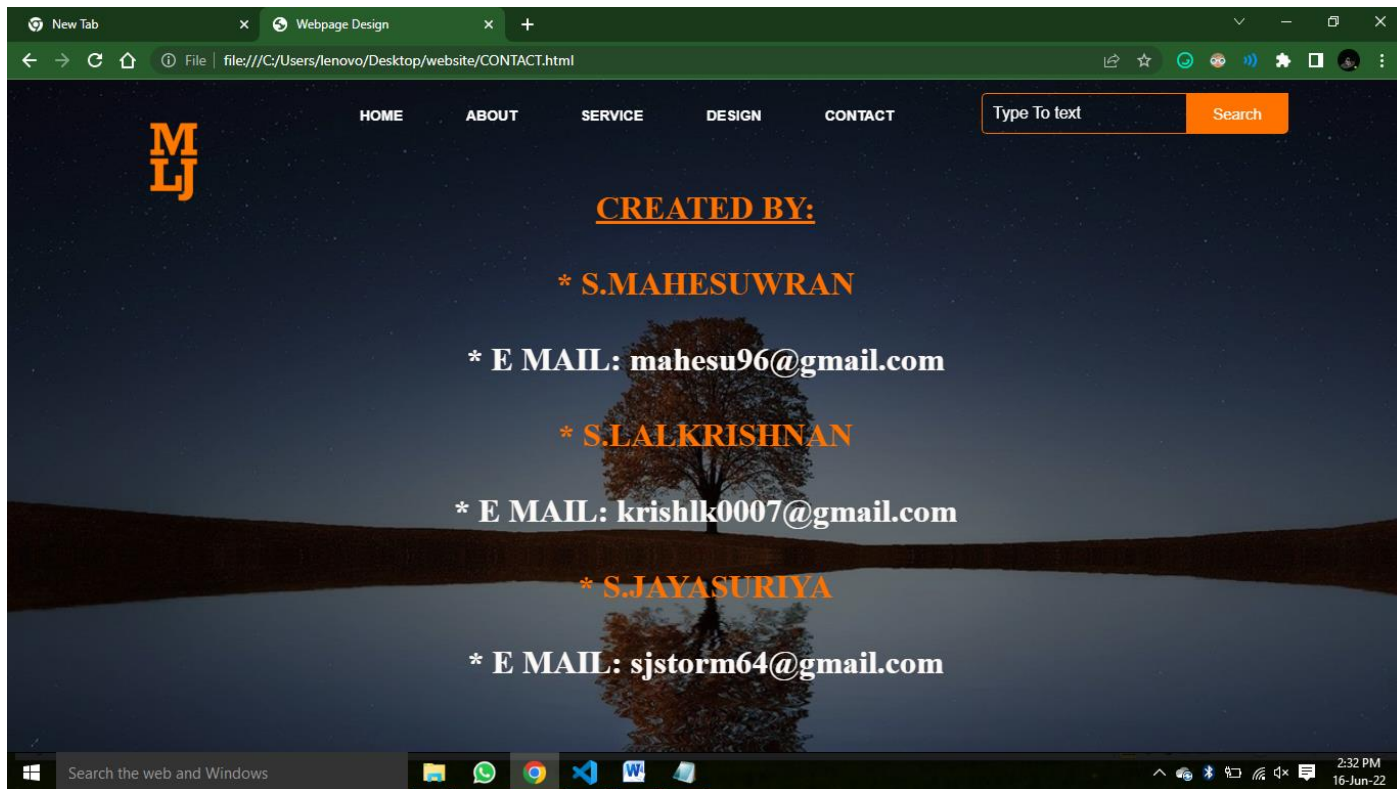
New Tab ×
Webpage Design ×
+

File | file:///C:/Users/lenovo/Desktop/website/CONTACT.html

M
LJ

HOME ABOUT SERVICE DESIGN CONTACT

Type To text
Search

CREATED BY:

* S.MAHESUWRAN

* E MAIL: mahesu96@gmail.com

* S.LALKRISHNAN

* E MAIL: krishlk0007@gmail.com

* S.JAYASURIYA

* E MAIL: sjstorm64@gmail.com

Search the web and Windows

2:32 PM
16-Jun-22